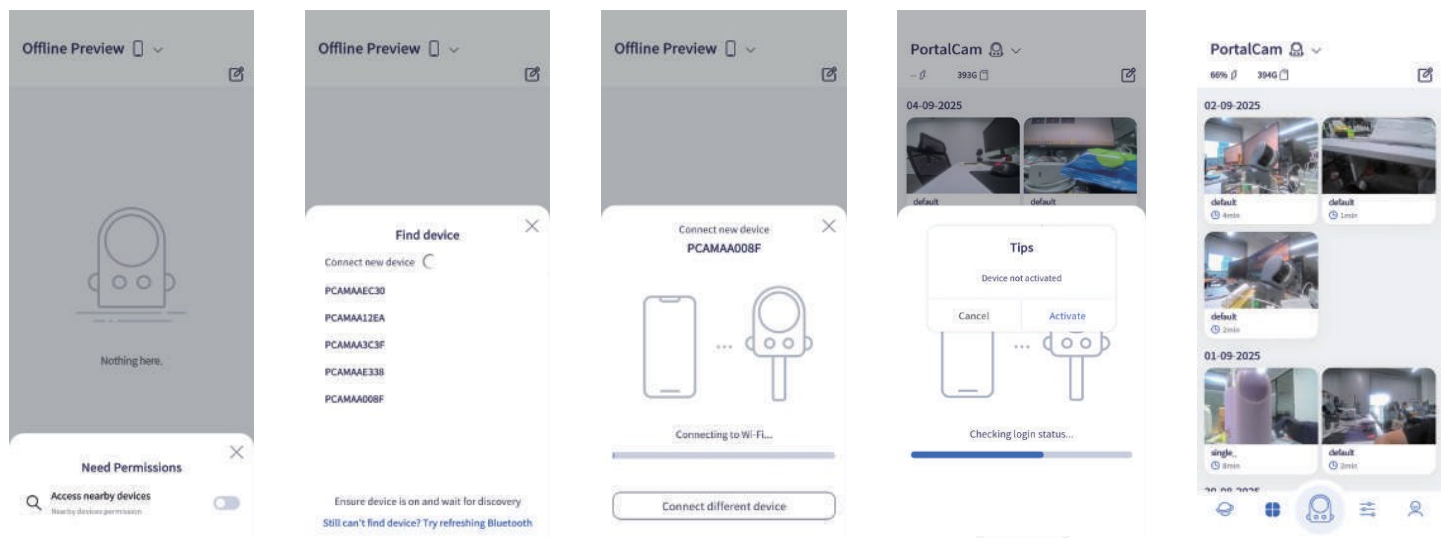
Offline Preview

Nothing here.

Need Permissions

Access nearby devices
Nearby devices permission

Offline Preview

Find device

Connect new device

PCAMAAEC30

PCAMAA12EA

PCAMAA3C3F

PCAMAAE338

PCAMAA008F

Ensure device is on and wait for discovery

Still can't find device? Try refreshing Bluetooth

Offline Preview

Connect new device

PCAMAA008F

Connecting to Wi-Fi...

Connect different device

PortalCam

-- 393G

04-09-2025

default

default

Tips

Device not activated

Cancel

Activate

Checking login status...

PortalCam

66% 394G

02-09-2025

default
4min

default
1min

default
2min

01-09-2025

single_
8min

default
2min

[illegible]